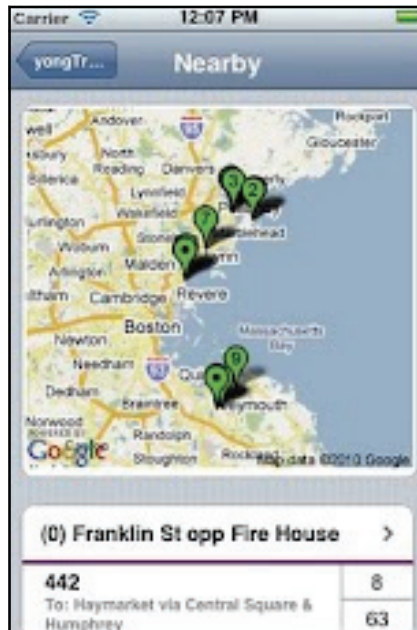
Carrier
12:07 PM

yongTr...
Nearby

Andover
Rockport
well
93
Gloucester
bury
North Reading
Danvers
Billerica
Lynnfield
3
2
Wakefield
rlington
7
Stoneham
rblehead
Woburn
9
Malden
Lynn
Arlington
tham
Cambridge
Revere
Boston
Newton
Massachusetts Bay
Needham
93
8
Dedham
Quincy
9
Braintree
Weymouth
Norwood
Randolph
Google
Stoughton
Rockland
Map data ©2010 Google

(0) Franklin St opp Fire House
>

442
To: Haymarket via Central Square & Humphrey
8
63